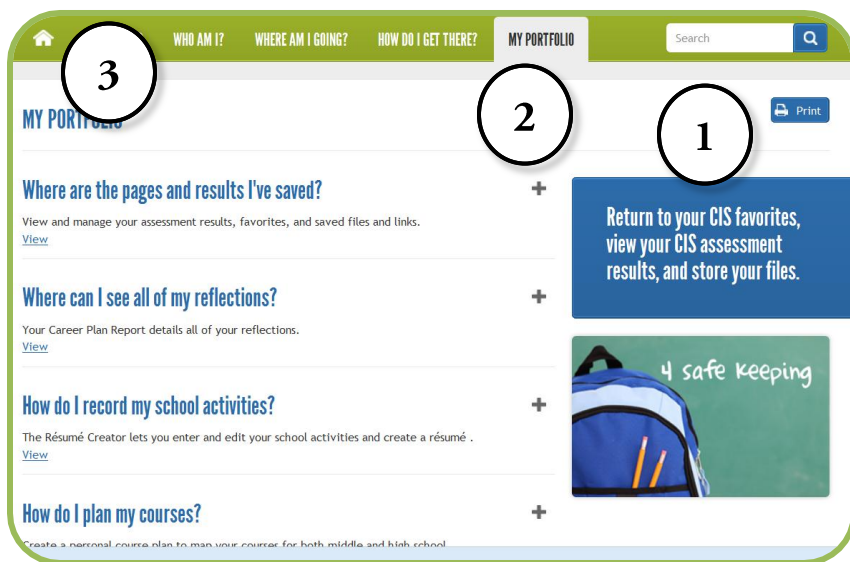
3
WHO AM I?
WHERE AM I GOING?
HOW DO I GET THERE?
MY PORTFOLIO
Search

2

1

MY PORTFOLIO

Print

Where are the pages and results I've saved?

View and manage your assessment results, favorites, and saved files and links.
View

Where can I see all of my reflections?

Your Career Plan Report details all of your reflections.
View

How do I record my school activities?

The Résumé Creator lets you enter and edit your school activities and create a résumé .
View

How do I plan my courses?

Create a personal course plan to map your courses for both middle and high school.

Return to your CIS favorites, view your CIS assessment results, and store your files.

4 safe keeping